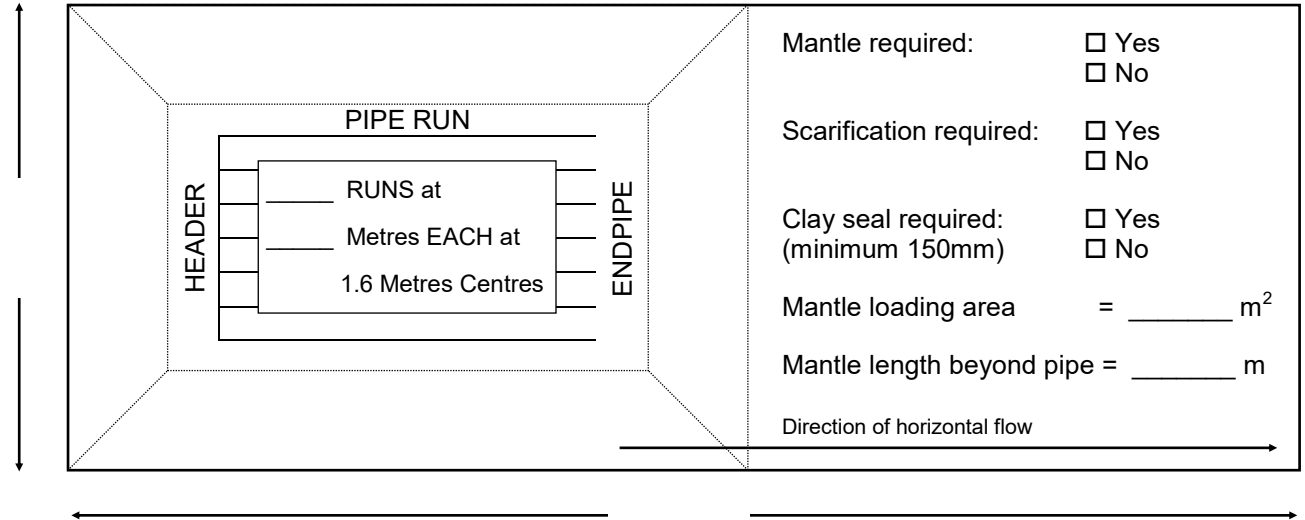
PIPE RUN

HEADER

_____ RUNS at

_____ Metres EACH at

1.6 Metres Centres

ENDPIPE

Mantle required: ☐ Yes ☐ No

Scarification required: ☐ Yes ☐ No

Clay seal required: (minimum 150mm) ☐ Yes ☐ No

Mantle loading area = _______ $m^2$

Mantle length beyond pipe = _______ m

Direction of horizontal flow